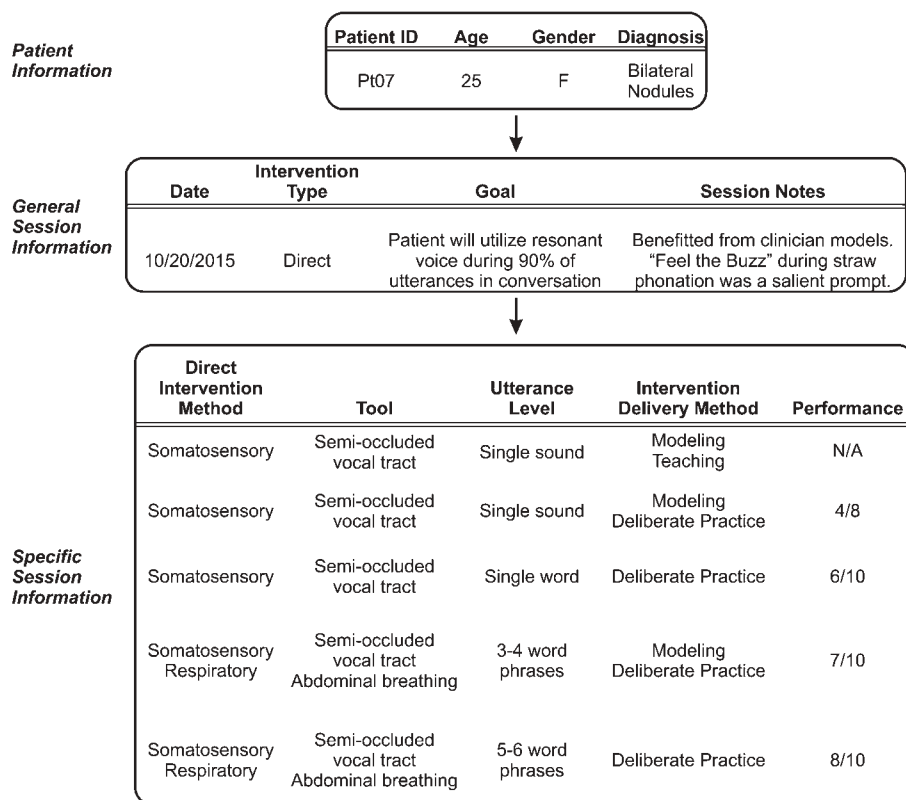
Patient Information

| Patient ID | Age | Gender | Diagnosis |
|---|---|---|---|
| Pt07 | 25 | F | Bilateral Nodules |

General Session Information

| Date | Intervention Type | Goal | Session Notes |
|---|---|---|---|
| 10/20/2015 | Direct | Patient will utilize resonant voice during 90% of utterances in conversation | Benefitted from clinician models. "Feel the Buzz" during straw phonation was a salient prompt. |

Specific Session Information

| Direct Intervention Method | Tool | Utterance Level | Intervention Delivery Method | Performance |
|---|---|---|---|---|
| Somatosensory | Semi-occluded vocal tract | Single sound | Modeling Teaching | N/A |
| Somatosensory | Semi-occluded vocal tract | Single sound | Modeling Deliberate Practice | 4/8 |
| Somatosensory | Semi-occluded vocal tract | Single word | Deliberate Practice | 6/10 |
| Somatosensory Respiratory | Semi-occluded vocal tract Abdominal breathing | 3-4 word phrases | Modeling Deliberate Practice | 7/10 |
| Somatosensory Respiratory | Semi-occluded vocal tract Abdominal breathing | 5-6 word phrases | Deliberate Practice | 8/10 |